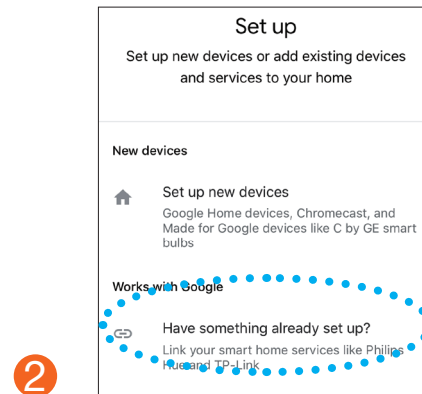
Set up

Set up new devices or add existing devices and services to your home

New devices

Set up new devices

Google Home devices, Chromecast, and Made for Google devices like C by GE smart bulbs

Works with Google

Have something already set up?

Link your smart home services like Philips Hue and TP-Link

2